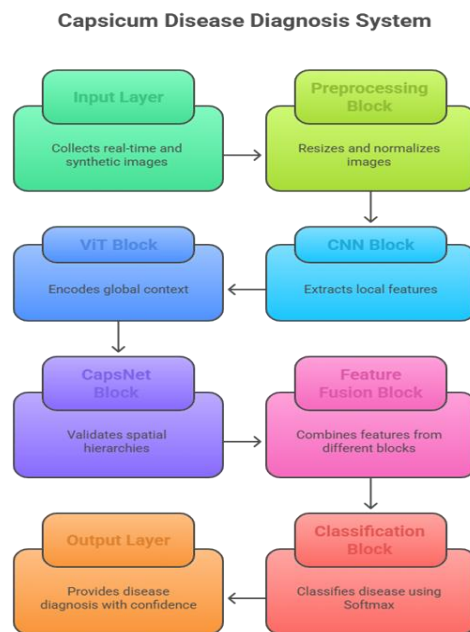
Capsicum Disease Diagnosis System

Input Layer

Collects real-time and synthetic images

Preprocessing Block

Resizes and normalizes images

CNN Block

Extracts local features

ViT Block

Encodes global context

CapsNet Block

Validates spatial hierarchies

Feature Fusion Block

Combines features from different blocks

Classification Block

Classifies disease using Softmax

Output Layer

Provides disease diagnosis with confidence